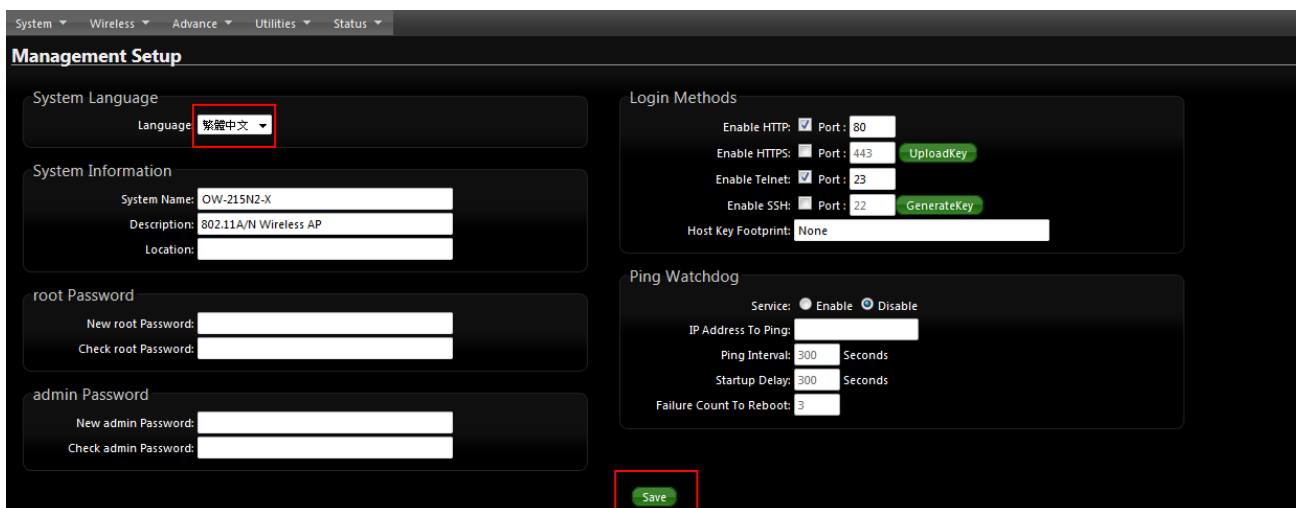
System ▼ Wireless ▼ Advance ▼ Utilities ▼ Status ▼

Management Setup

System Language

Language: 繁體中文 ▼

System Information

System Name: OW-215N2-X

Description: 802.11A/N Wireless AP

Location:

root Password

New root Password:

Check root Password:

admin Password

New admin Password:

Check admin Password:

Login Methods

Enable HTTP: Port : 80

Enable HTTPS: Port : 443 UploadKey

Enable Telnet: Port : 23

Enable SSH: Port : 22 GenerateKey

Host Key Footprint: None

Ping Watchdog

Service: Enable Disable

IP Address To Ping:

Ping Interval: 300 Seconds

Startup Delay: 300 Seconds

Failure Count To Reboot: 3

Save